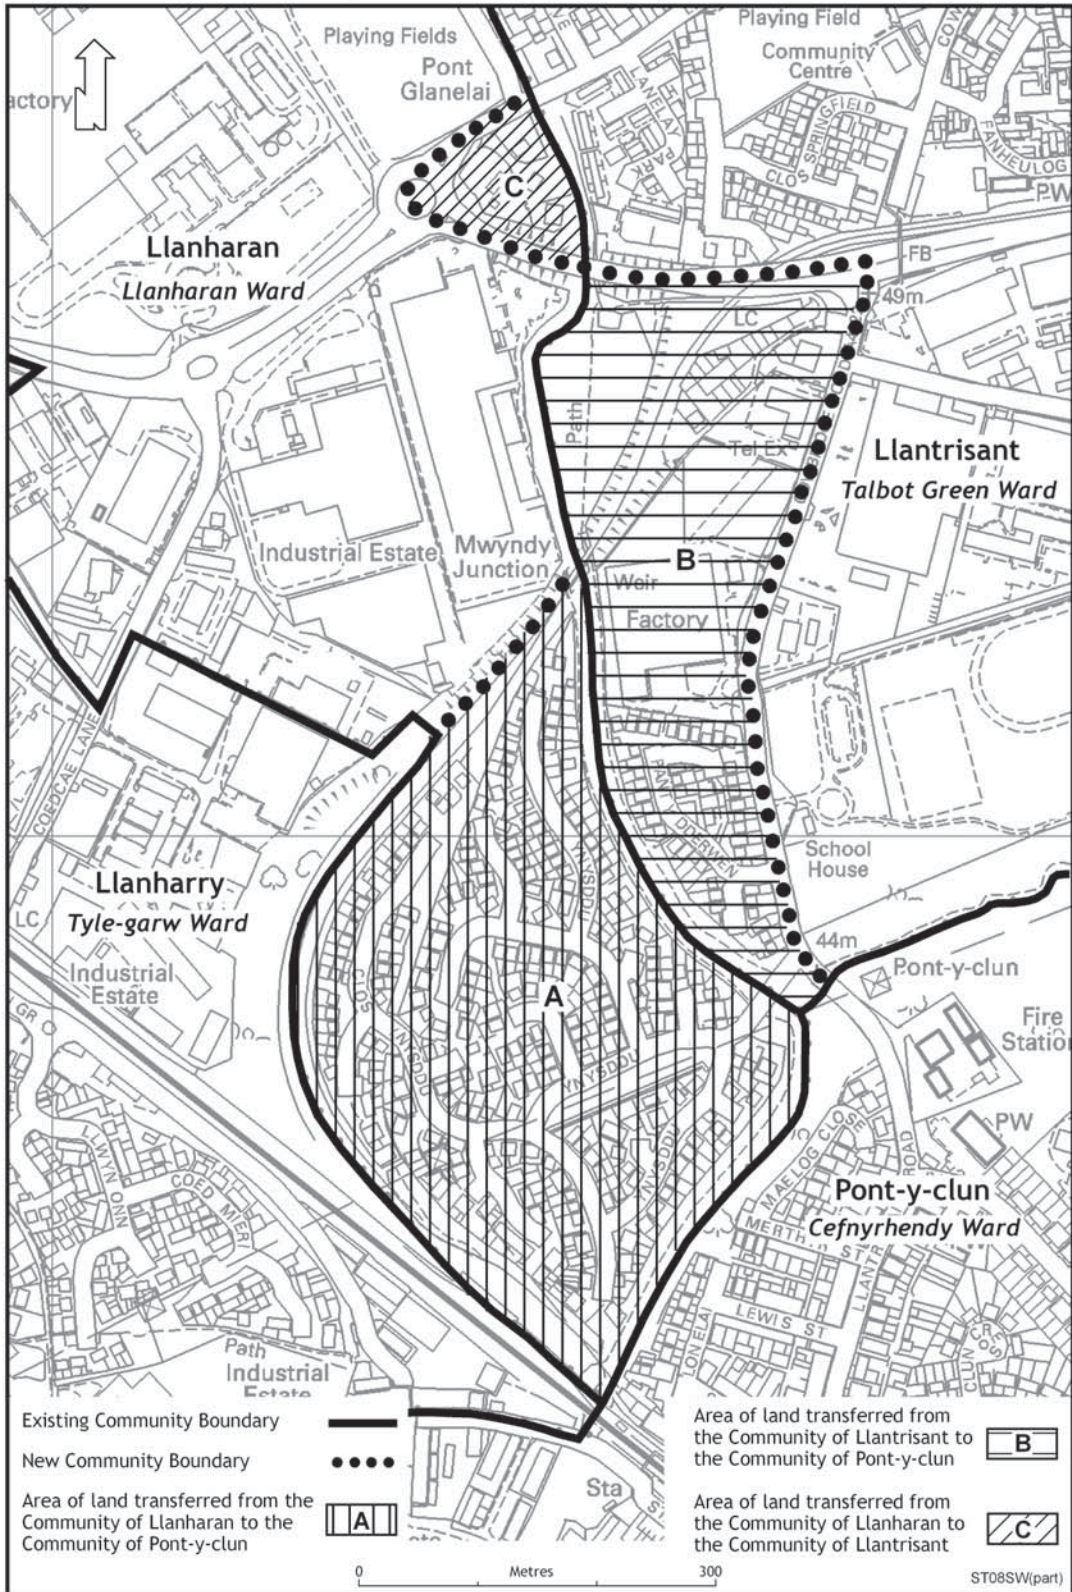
Playing Fields
Playing Field
Community Centre
actory
Pont Glanelai
ANELAY PARK
SPRINGFIELD
CLOS
FANHEULOG
PW
C
Llanharan
Llanharan Ward
FB
49m
LC
Path
Tel Ex
Llantrisant
Talbot Green Ward
Industrial Estate
Mwyndy Junction
B
Weir
Factory
COEDCAE LANE
PANT DDERWEN
School House
Llanharry
Tyle-garw Ward
LC
44m
Industrial Estate
Pont-y-clun
Fire Station
A
YNYSDDU
GR
LLWYN ONN
COED MIERI
MAELOG CLOSE
ROAD
PW
Pont-y-clun
Cefnyrhendy Ward
MERTH STR
LLANTR
LEWIS ST
CLUN CRES
ION ELAI
Path
Industrial Estate
Sta
Existing Community Boundary
New Community Boundary
Area of land transferred from the Community of Llanharan to the Community of Pont-y-clun
A
Area of land transferred from the Community of Llantrisant to the Community of Pont-y-clun
B
Area of land transferred from the Community of Llanharan to the Community of Llantrisant
C
0
Metres
300
ST08SW(part)